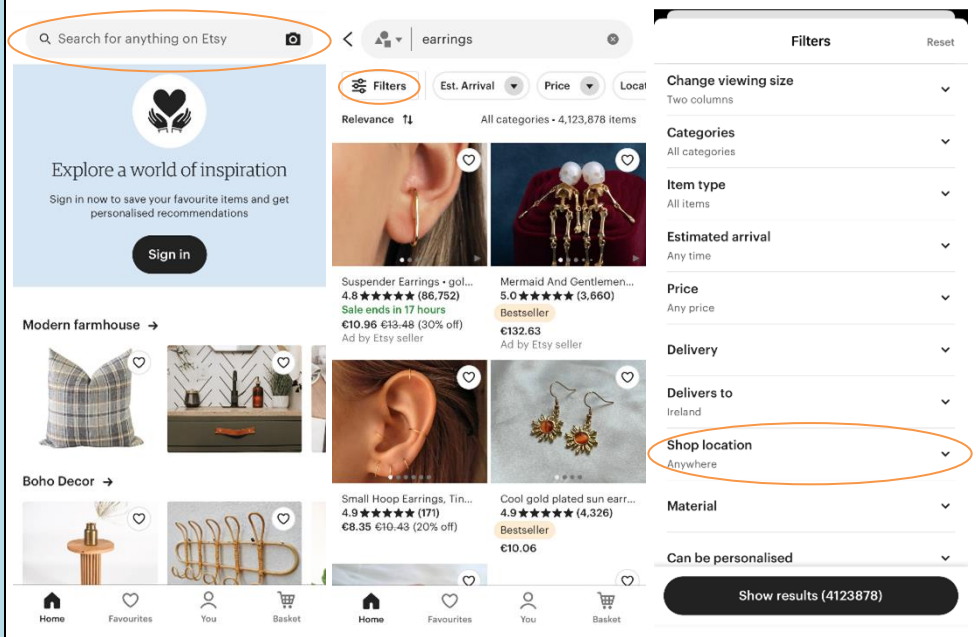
Search for anything on Etsy

Explore a world of inspiration

Sign in now to save your favourite items and get personalised recommendations

Sign in

Modern farmhouse →

Boho Decor →

Home Favourites You Basket

earrings

Filters Est. Arrival Price Locat

Relevance All categories • 4,123,878 items

Suspender Earrings • gol...
4.8 ★★★★★ (86,752)
Sale ends in 17 hours
€10.96 €13.48 (30% off)
Ad by Etsy seller

Mermaid And Gentlemen...
5.0 ★★★★★ (3,660)
Bestseller
€132.63
Ad by Etsy seller

Small Hoop Earrings, Tin...
4.9 ★★★★★ (171)
€8.35 €10.43 (20% off)

Cool gold plated sun earr...
4.9 ★★★★★ (4,326)
Bestseller
€10.06

Home Favourites You Basket

Filters Reset

Change viewing size
Two columns

Categories
All categories

Item type
All items

Estimated arrival
Any time

Price
Any price

Delivery

Delivers to
Ireland

Shop location
Anywhere

Material

Can be personalised

Show results (4123878)